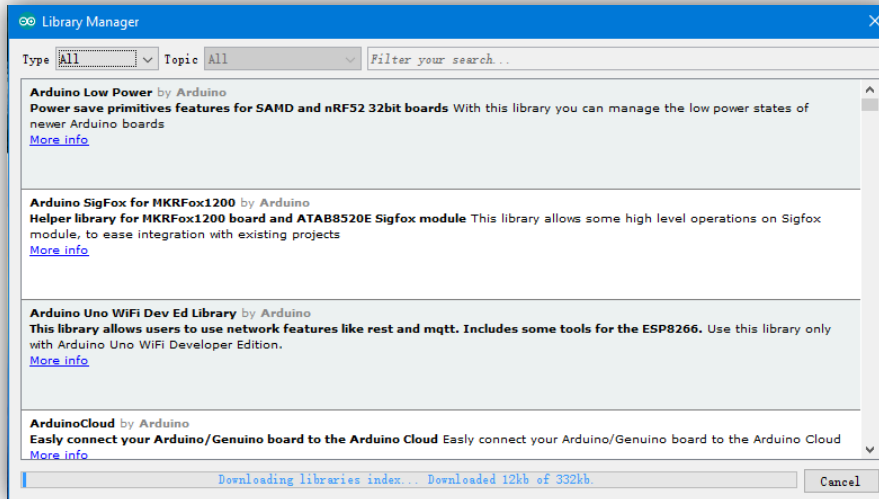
Library Manager

Type All Topic All Filter your search...

Arduino Low Power by Arduino
Power save primitives features for SAMD and nRF52 32bit boards With this library you can manage the low power states of newer Arduino boards
More info

Arduino SigFox for MKRFox1200 by Arduino
Helper library for MKRFox1200 board and ATAB8520E Sigfox module This library allows some high level operations on Sigfox module, to ease integration with existing projects
More info

Arduino Uno WiFi Dev Ed Library by Arduino
This library allows users to use network features like rest and mqtt. Includes some tools for the ESP8266. Use this library only with Arduino Uno WiFi Developer Edition.
More info

ArduinoCloud by Arduino
Easly connect your Arduino/Genuino board to the Arduino Cloud Easly connect your Arduino/Genuino board to the Arduino Cloud
More info

Downloading libraries index... Downloaded 12kb of 332kb.

Cancel